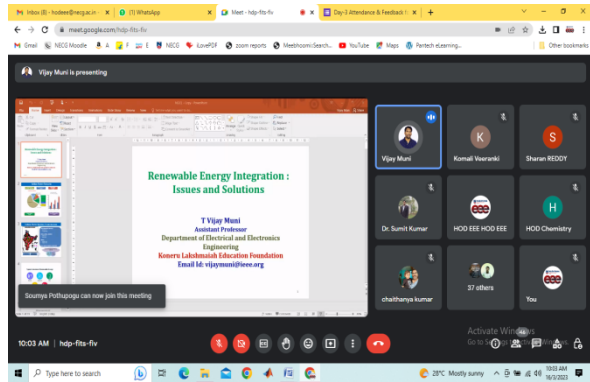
Inbox (8) - hodeee@necg.ac.in
(1) WhatsApp
Meet - hdp-fits-fiv
Day-3 Attendance & Feedback

meet.google.com/hdp-fits-fiv

Gmail NECG Moodle NECG iLovePDF zoom reports Meethoomi Search... YouTube Maps Pantech eLearning... Other bookmarks

Vijay Muni is presenting

Renewable Energy Integration : Issues and Solutions

T Vijay Muni
Assistant Professor
Department of Electrical and Electronics Engineering
Koneru Lakshmaiah Education Foundation
Email Id: vijaymuni@ieee.org

Soumya Pothupogu can now join this meeting

Vijay Muni
Komali Veeranki
Sharan REDDY
Dr. Sumit Kumar
HOD EEE HOD EEE
HOD Chemistry
chaithanya kumar
37 others
You

10:03 AM | hdp-fits-fiv

Activate Windows
Go to Settings to activate Windows.

Type here to search

28°C Mostly sunny
10:03 AM
16/3/2023